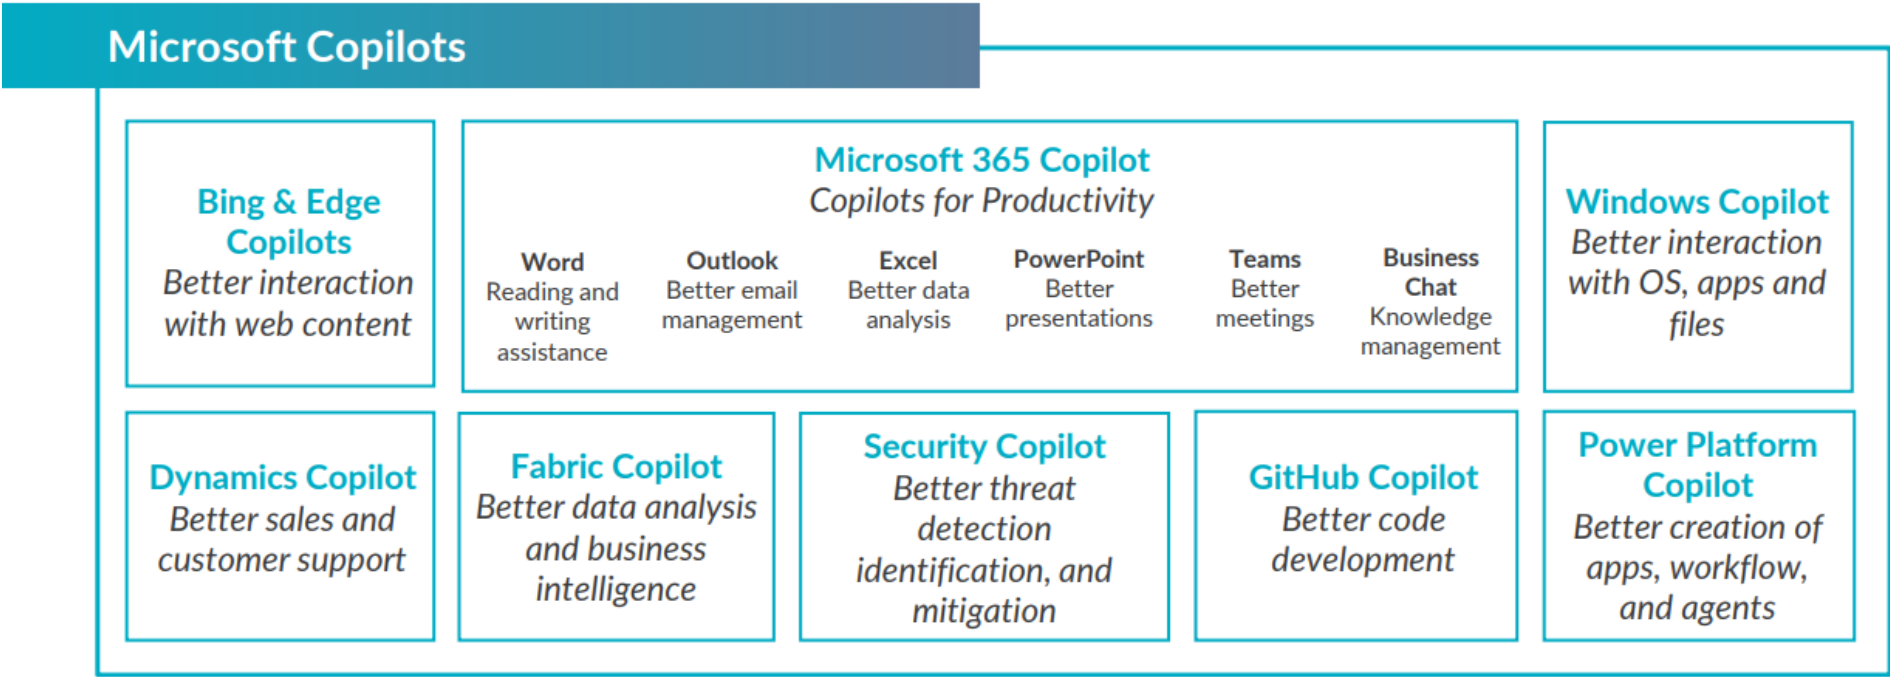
Microsoft Copilots

Bing & Edge Copilots
Better interaction with web content

Microsoft 365 Copilot
Copilots for Productivity

Word
Reading and writing assistance

Outlook
Better email management

Excel
Better data analysis

PowerPoint
Better presentations

Teams
Better meetings

Business Chat
Knowledge management

Windows Copilot
Better interaction with OS, apps and files

Dynamics Copilot
Better sales and customer support

Fabric Copilot
Better data analysis and business intelligence

Security Copilot
Better threat detection identification, and mitigation

GitHub Copilot
Better code development

Power Platform Copilot
Better creation of apps, workflow, and agents